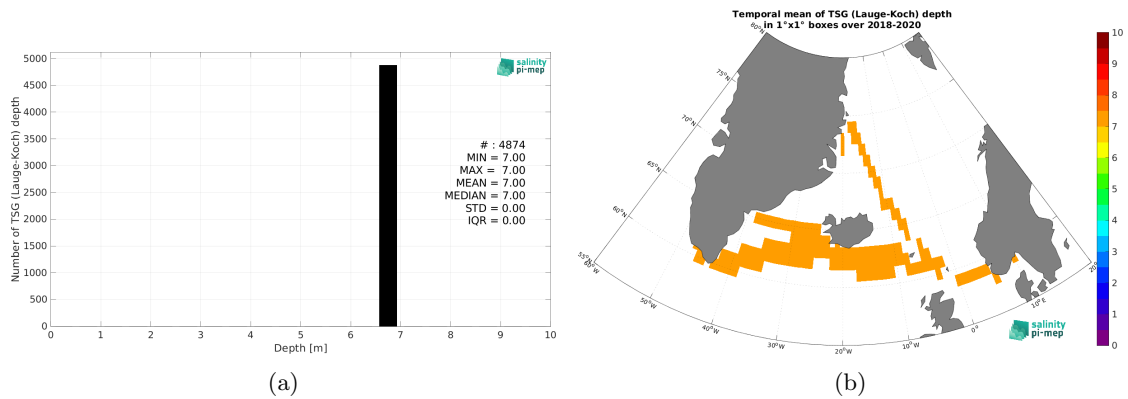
salinity pi-mep

Number of TSG (Lauge-Koch) depth

5000
4500
4000
3500
3000
2500
2000
1500
1000
500
0

0 1 2 3 4 5 6 7 8 9 10

Depth [m]

# : 4874
MIN = 7.00
MAX = 7.00
MEAN = 7.00
MEDIAN = 7.00
STD = 0.00
IQR = 0.00

(a)

Temporal mean of TSG (Lauge-Koch) depth
in 1°x1° boxes over 2018-2020

80°N
75°N
70°N
65°N
60°N
55°N
60°W
50°W
40°W
30°W
20°W
10°W
0°
10°E
20°E

salinity pi-mep

10
9
8
7
6
5
4
3
2
1
0

(b)